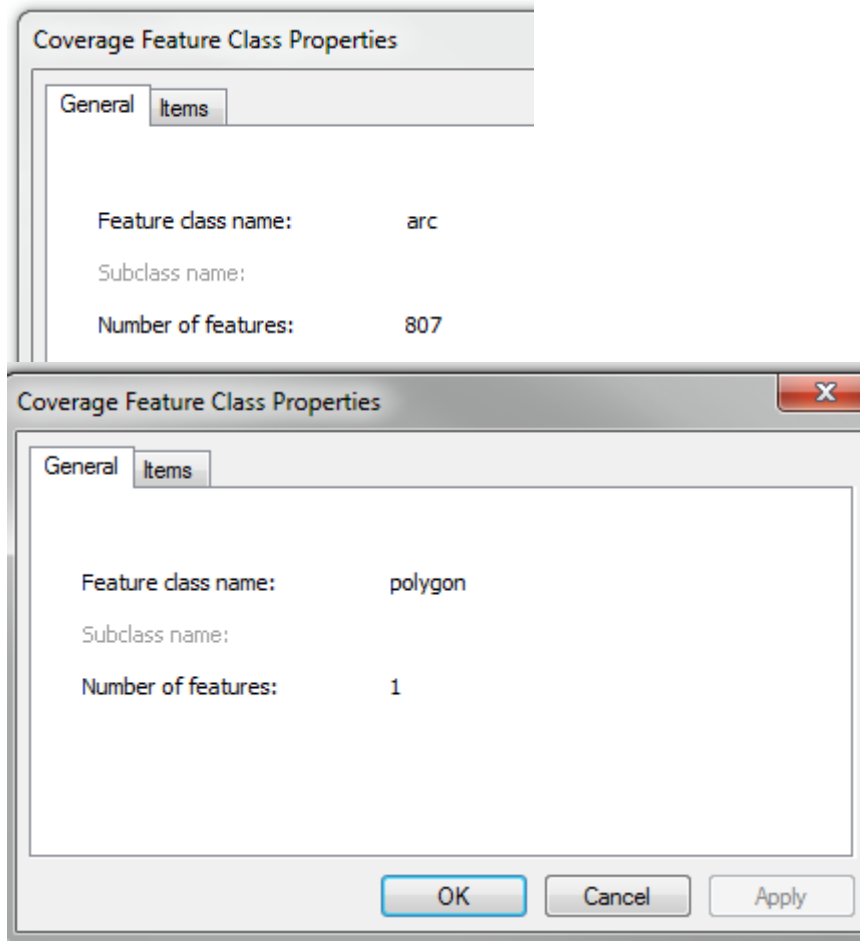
Coverage Feature Class Properties

General Items

Feature class name: arc

Subclass name:

Number of features: 807

Coverage Feature Class Properties

General Items

Feature class name: polygon

Subclass name:

Number of features: 1

OK Cancel Apply